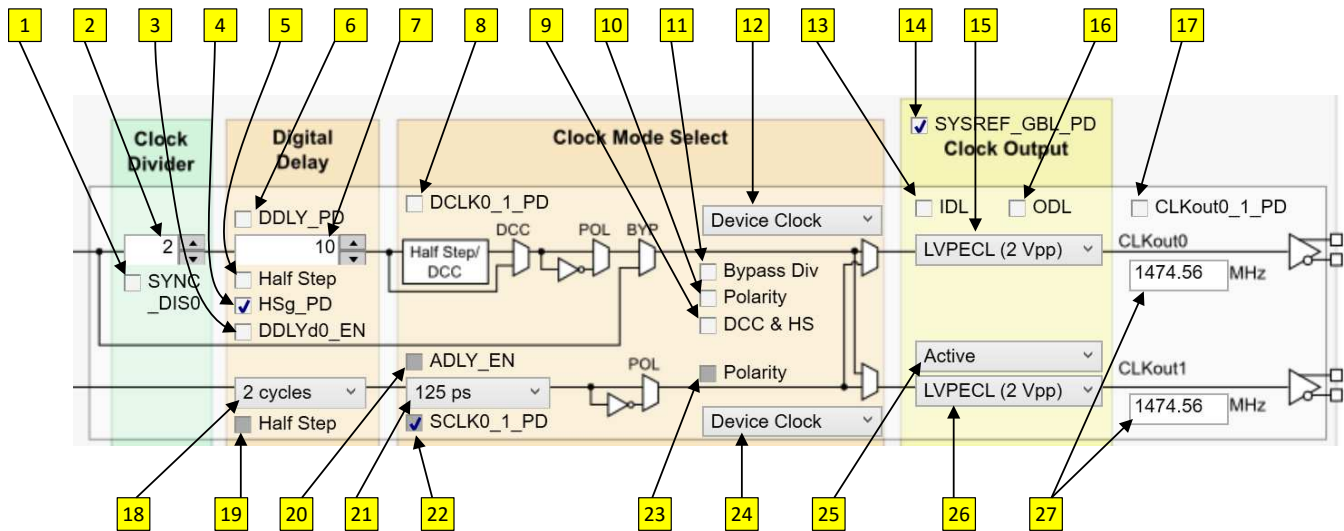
1 2 3 4 5 6 7 8 9 10 11 12 13 14 15 16 17

Clock Divider

Digital Delay

Clock Mode Select

SYSREF_GBL_PD
Clock Output

DDLY_PD

DCLK0_1_PD

Device Clock

IDL

ODL

CLKout0_1_PD

2

10

Half Step/ DCC

DCC

POL

BYP

LVPECL (2 Vpp)

CLKout0

SYNC _DIS0

Half Step

HSg_PD

DDLYd0_EN

Bypass Div

Polarity

DCC & HS

1474.56 MHz

ADLY_EN

POL

Active

CLKout1

2 cycles

125 ps

Polarity

LVPECL (2 Vpp)

Half Step

SCLK0_1_PD

Device Clock

1474.56 MHz

18 19 20 21 22 23 24 25 26 27